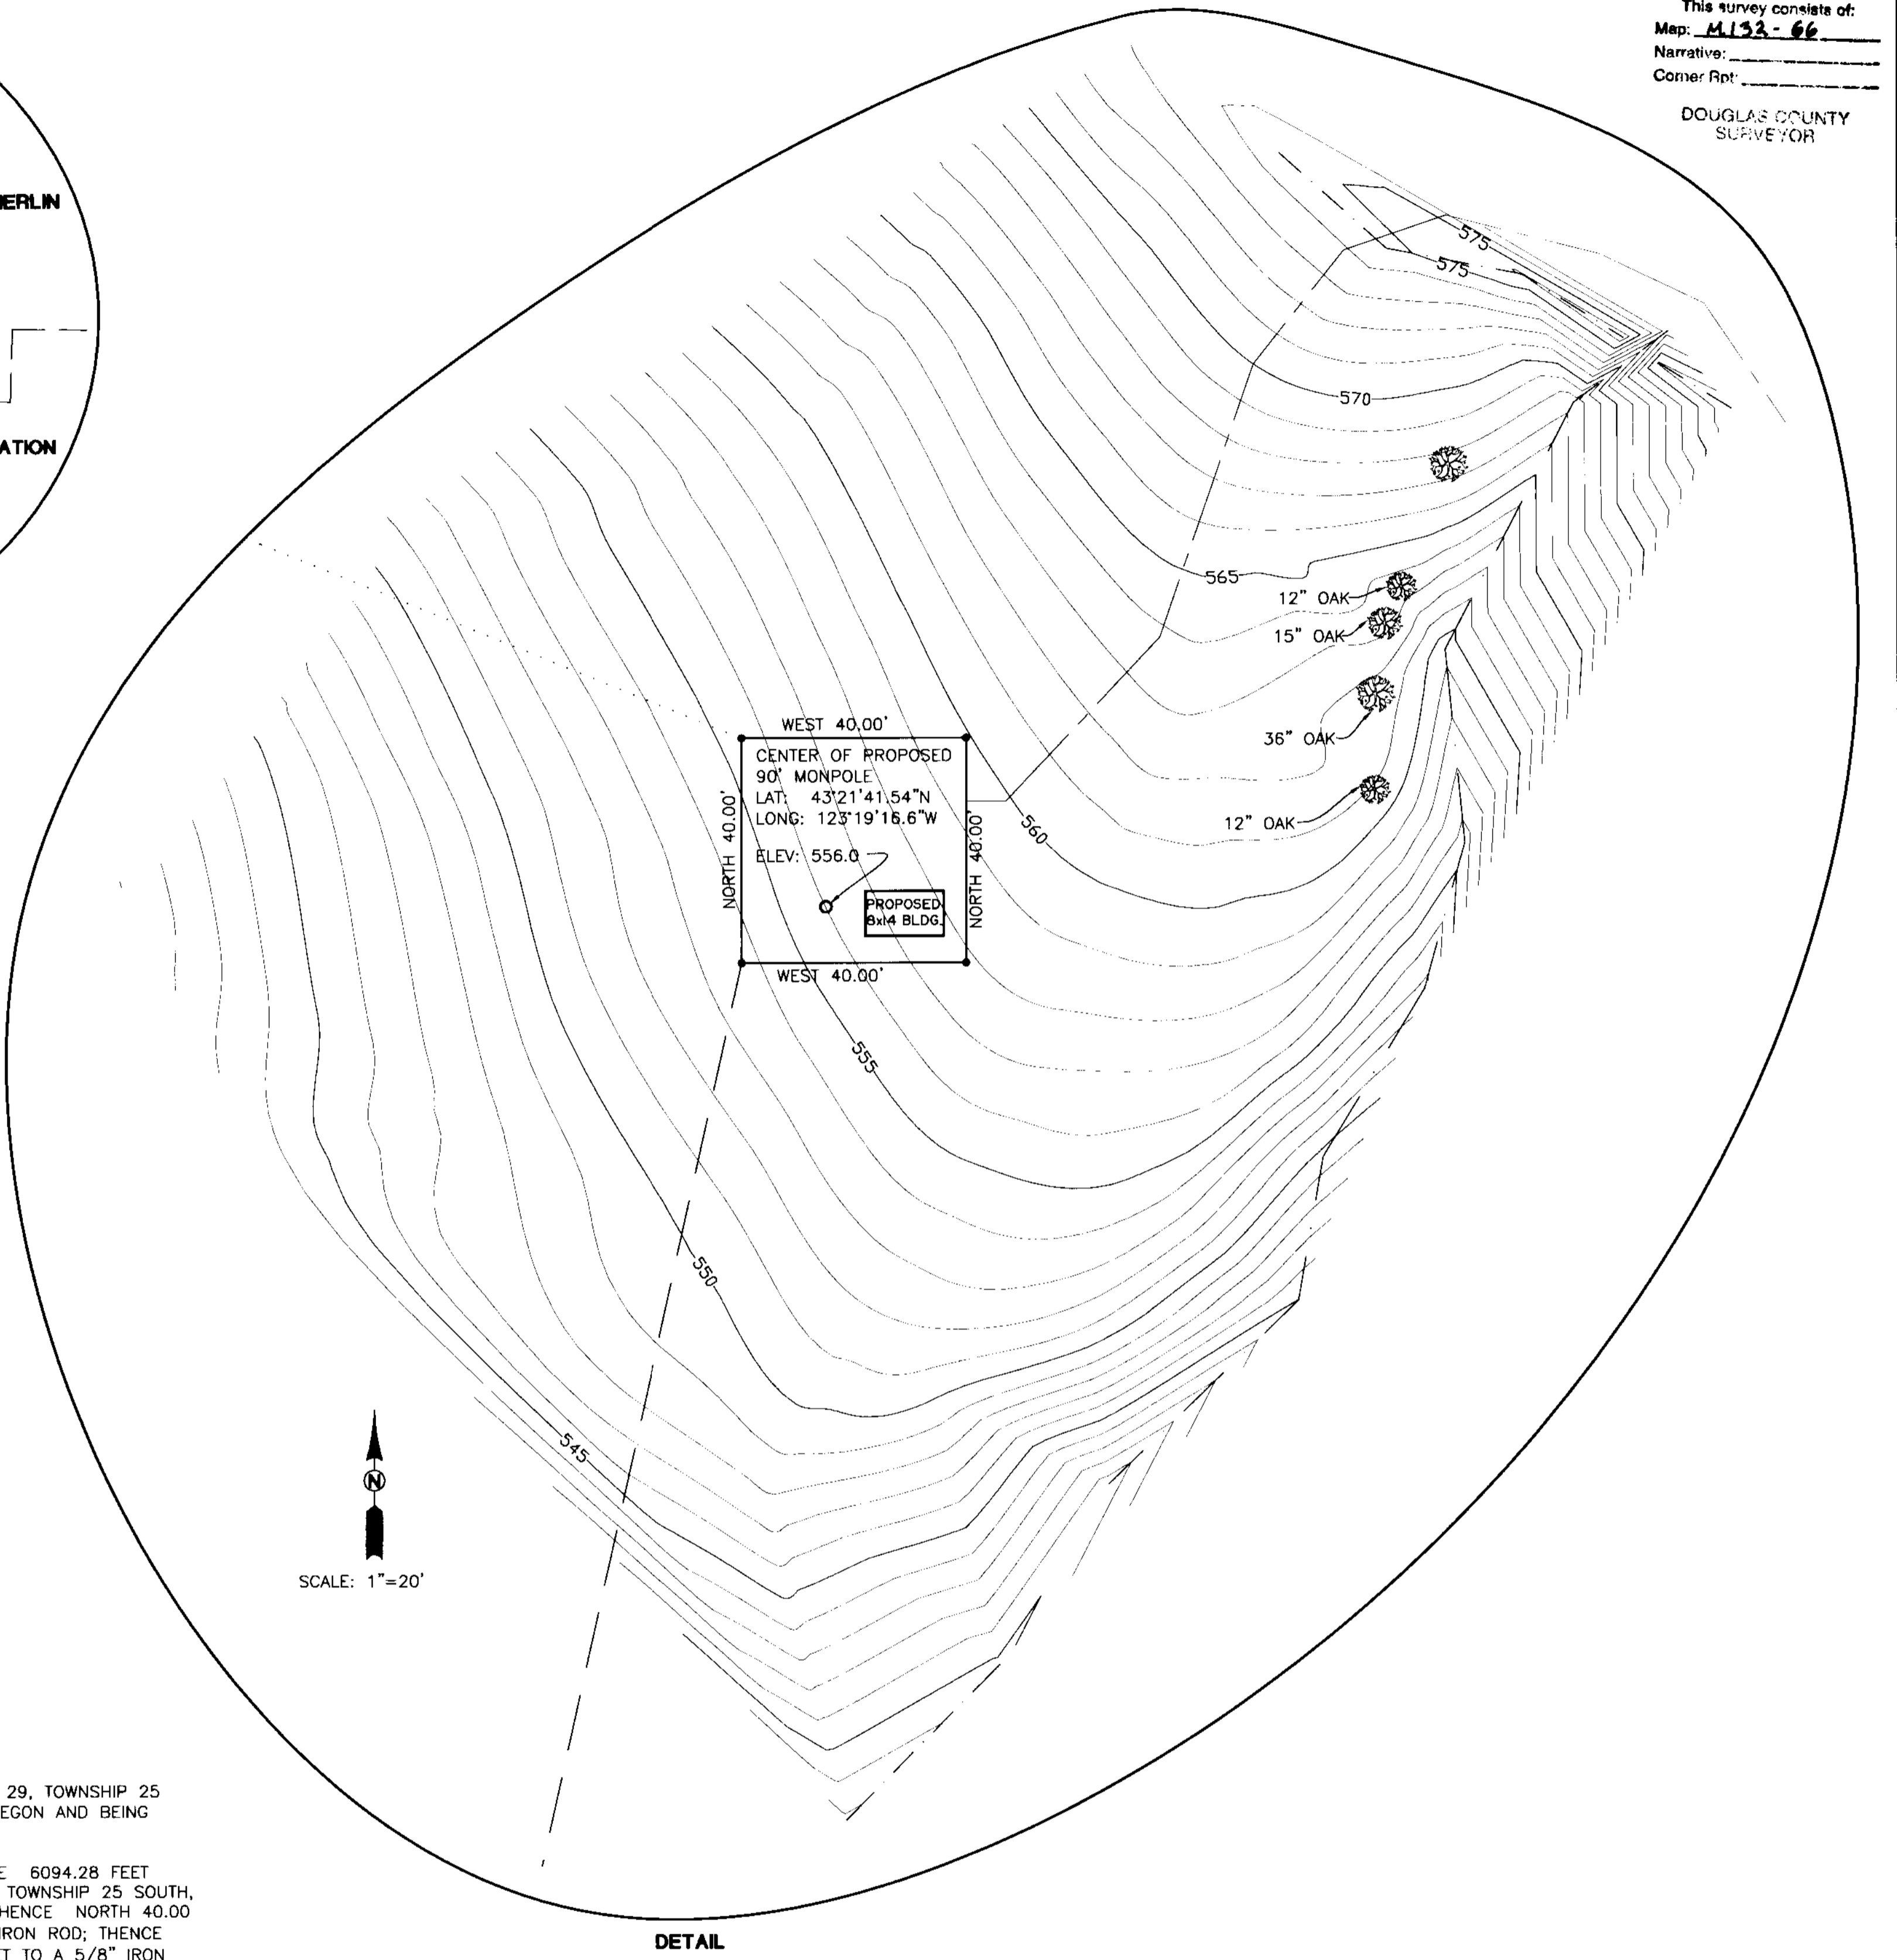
This survey consists of:
Map: M132-66
Narrative:
Corner Rpt:

DOUGLAS COUNTY SURVEYOR

ERLIN

ATION

575
575
570
565
12" OAK
15" OAK
36" OAK
12" OAK
560
555
550
545

WEST 40.00'
CENTER OF PROPOSED 90' MONPOLE
LAT: 43°21'41.54"N
LONG: 123°19'16.6"W
ELEV: 556.0
NORTH 40.00'
NORTH 40.00'
PROPOSED 8x14 BLDG.
WEST 40.00'

N
SCALE: 1"=20'

29, TOWNSHIP 25 EGON AND BEING

E 6094.28 FEET TOWNSHIP 25 SOUTH, HENCE NORTH 40.00 IRON ROD; THENCE T TO A 5/8" IRON

DETAIL